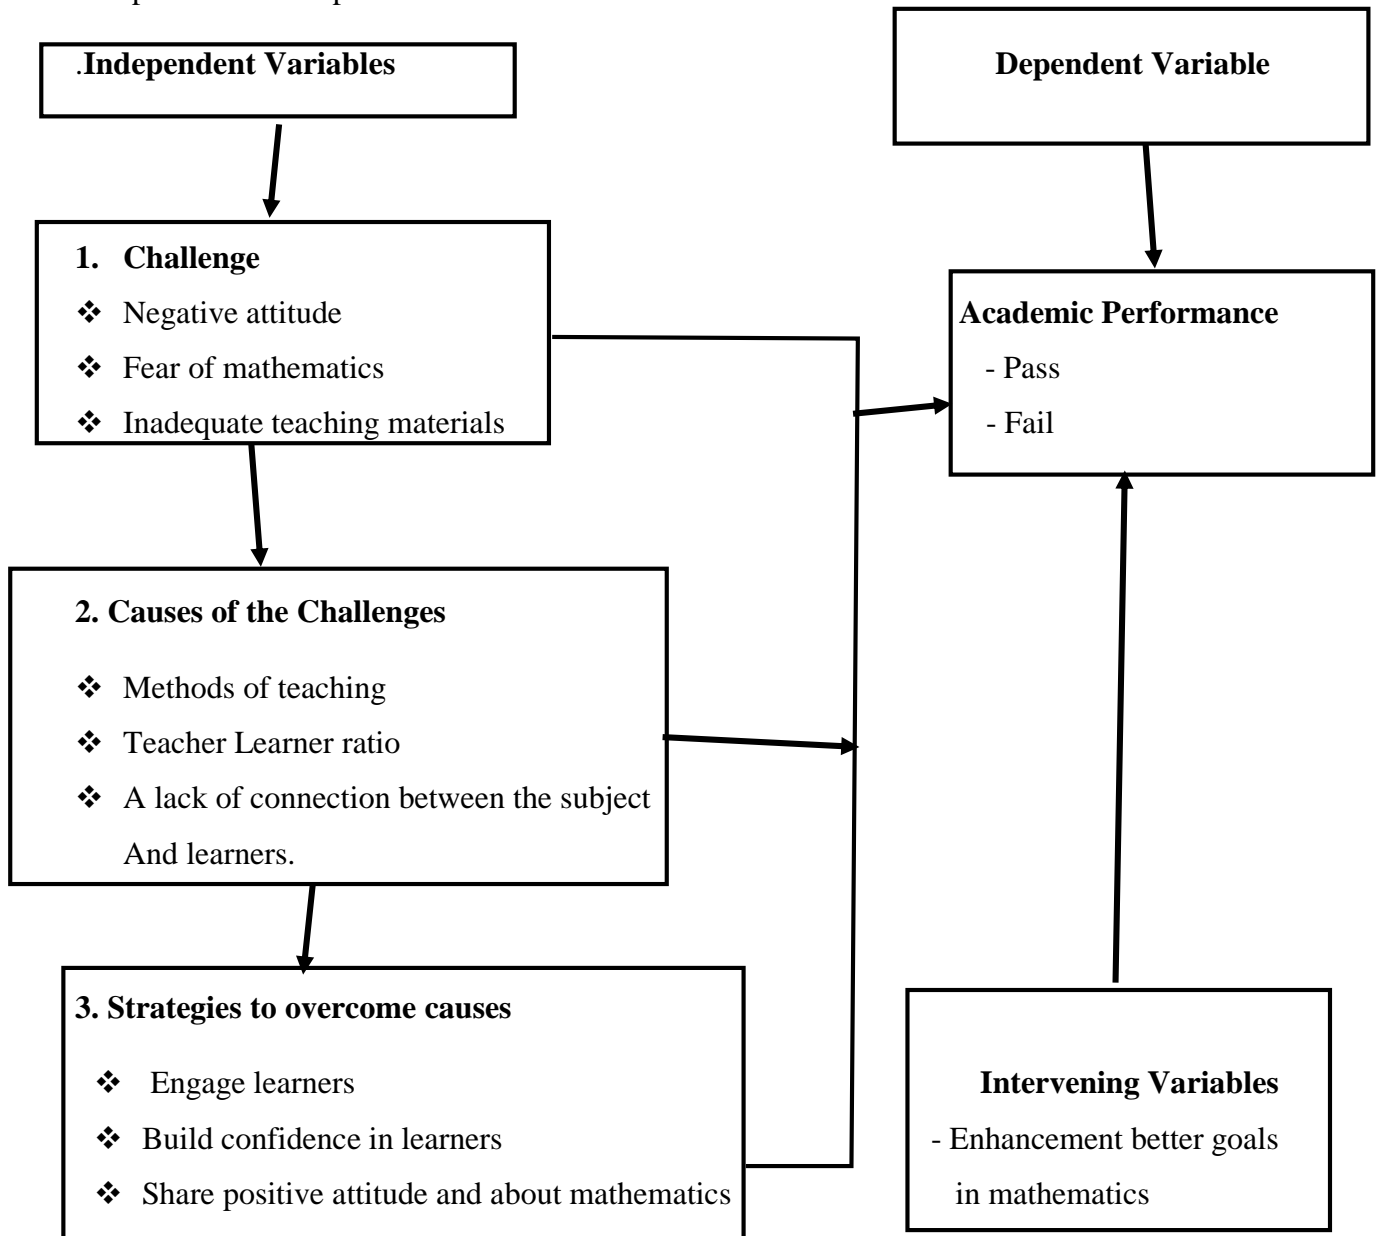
.Independent Variables

Dependent Variable

1. Challenge
❖ Negative attitude
❖ Fear of mathematics
❖ Inadequate teaching materials

Academic Performance
- Pass
- Fail

2. Causes of the Challenges
❖ Methods of teaching
❖ Teacher Learner ratio
❖ A lack of connection between the subject And learners.

3. Strategies to overcome causes
❖ Engage learners
❖ Build confidence in learners
❖ Share positive attitude and about mathematics

Intervening Variables
- Enhancement better goals in mathematics